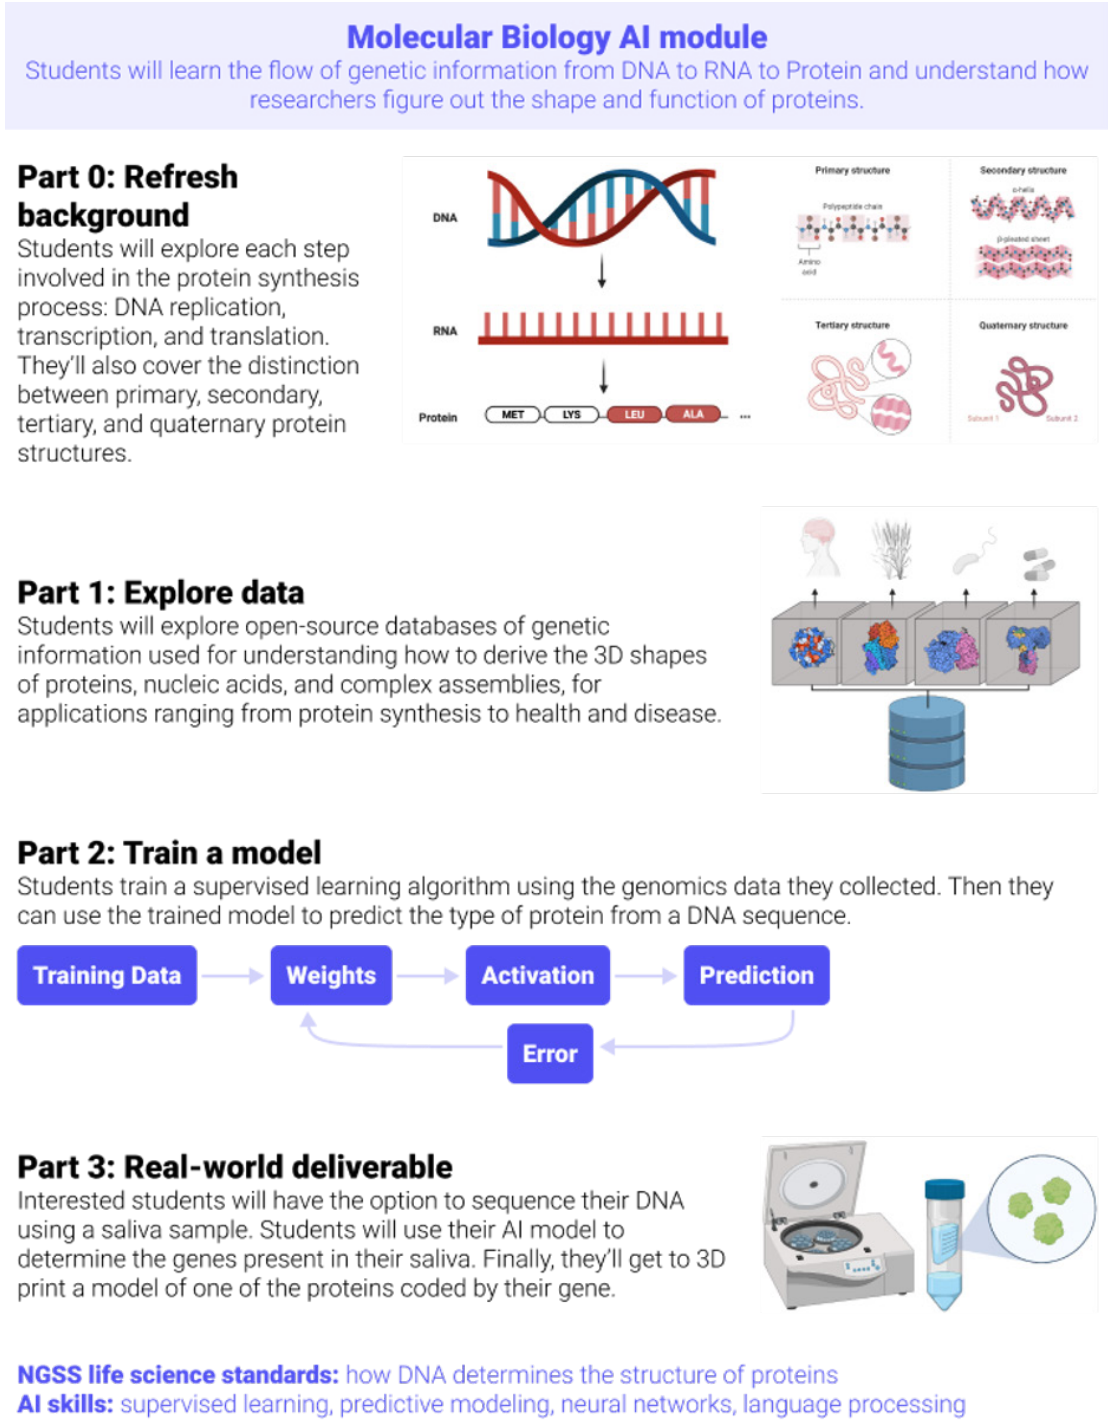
Molecular Biology AI module
Students will learn the flow of genetic information from DNA to RNA to Protein and understand how researchers figure out the shape and function of proteins.

Part 0: Refresh background
Students will explore each step involved in the protein synthesis process: DNA replication, transcription, and translation. They'll also cover the distinction between primary, secondary, tertiary, and quaternary protein structures.

DNA
RNA
Protein MET LYS LEU ALA ...

Primary structure
Polypeptide chain
Amino acid
Secondary structure
α-helix
β-pleated sheet
Tertiary structure
Quaternary structure
Subunit 1
Subunit 2

Part 1: Explore data
Students will explore open-source databases of genetic information used for understanding how to derive the 3D shapes of proteins, nucleic acids, and complex assemblies, for applications ranging from protein synthesis to health and disease.

Part 2: Train a model
Students train a supervised learning algorithm using the genomics data they collected. Then they can use the trained model to predict the type of protein from a DNA sequence.

Training Data
Weights
Activation
Prediction
Error

Part 3: Real-world deliverable
Interested students will have the option to sequence their DNA using a saliva sample. Students will use their AI model to determine the genes present in their saliva. Finally, they'll get to 3D print a model of one of the proteins coded by their gene.

NGSS life science standards: how DNA determines the structure of proteins
AI skills: supervised learning, predictive modeling, neural networks, language processing